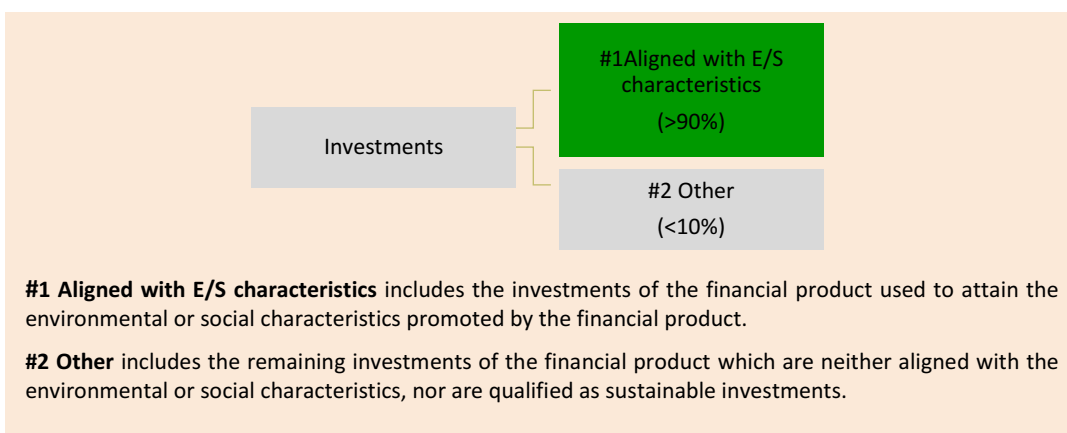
Investments

#1Aligned with E/S characteristics

(>90%)

#2 Other

(<10%)

**#1 Aligned with E/S characteristics** includes the investments of the financial product used to attain the environmental or social characteristics promoted by the financial product.

**#2 Other** includes the remaining investments of the financial product which are neither aligned with the environmental or social characteristics, nor are qualified as sustainable investments.